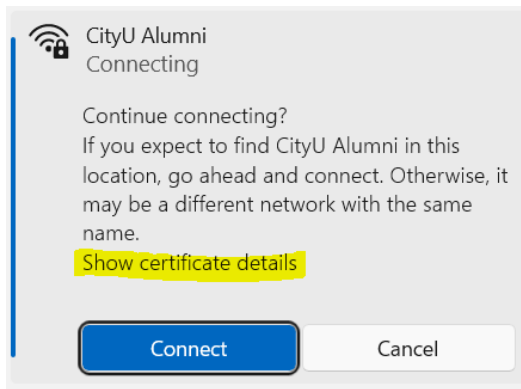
CityU Alumni
Connecting

Continue connecting?
If you expect to find CityU Alumni in this location, go ahead and connect. Otherwise, it may be a different network with the same name.
Show certificate details

Connect
Cancel